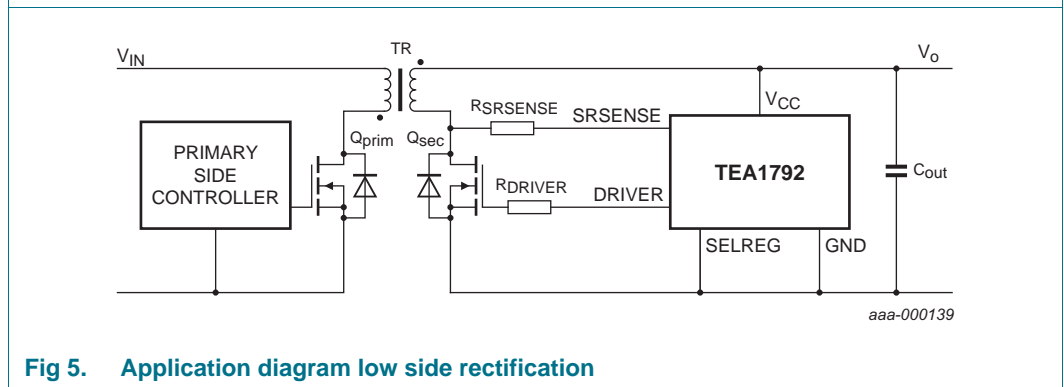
$V_{IN}$
TR
$V_o$
$V_{CC}$
$R_{SRSENSE}$
SRSENSE
$Q_{prim}$
$Q_{sec}$
PRIMARY SIDE CONTROLLER
TEA1792
$R_{DRIVER}$
DRIVER
$C_{out}$
SELREG
GND
aaa-000139

Fig 5. Application diagram low side rectification